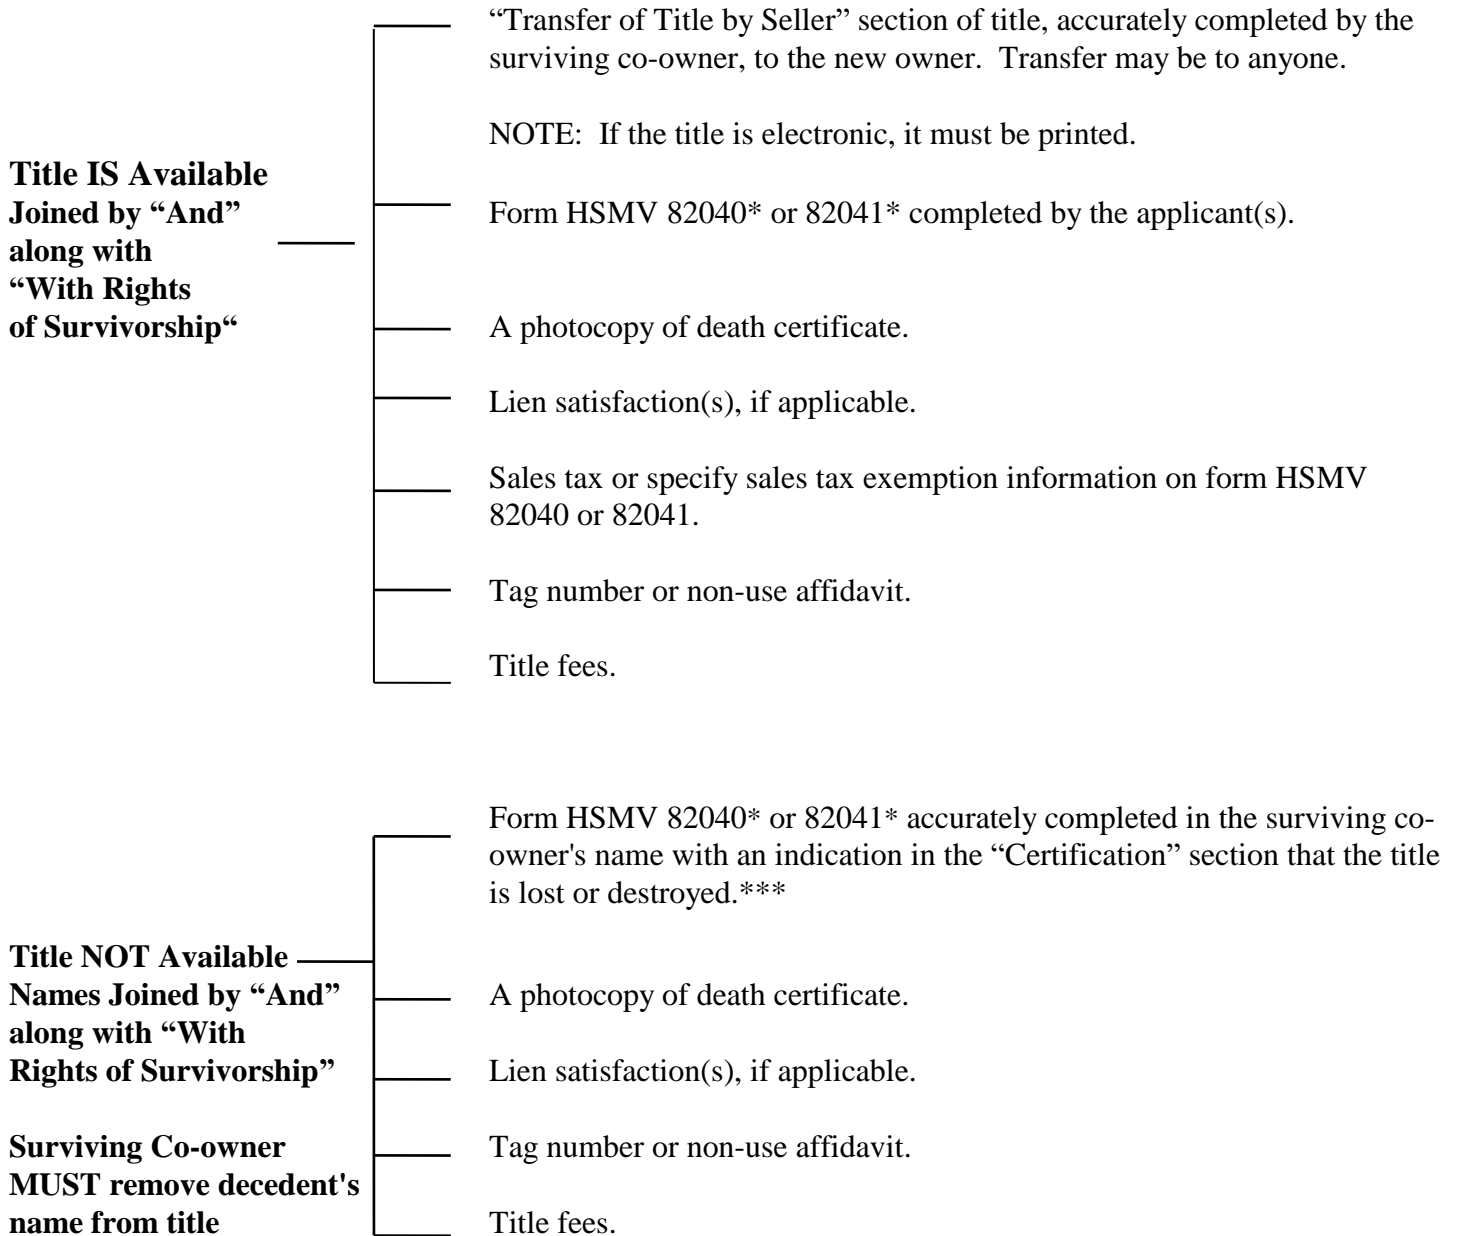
**Title IS Available Joined by "And" along with "With Rights of Survivorship"**

"Transfer of Title by Seller" section of title, accurately completed by the surviving co-owner, to the new owner. Transfer may be to anyone.

NOTE: If the title is electronic, it must be printed.

Form HSMV 82040* or 82041* completed by the applicant(s).

A photocopy of death certificate.

Lien satisfaction(s), if applicable.

Sales tax or specify sales tax exemption information on form HSMV 82040 or 82041.

Tag number or non-use affidavit.

Title fees.

**Title NOT Available Names Joined by "And" along with "With Rights of Survivorship"**

**Surviving Co-owner MUST remove decedent's name from title**

Form HSMV 82040* or 82041* accurately completed in the surviving co-owner's name with an indication in the "Certification" section that the title is lost or destroyed.***

A photocopy of death certificate.

Lien satisfaction(s), if applicable.

Tag number or non-use affidavit.

Title fees.